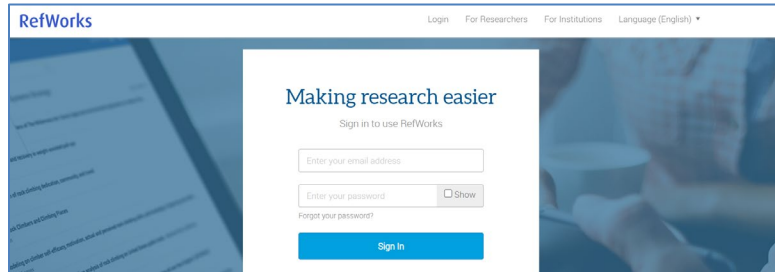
RefWorks

Login For Researchers For Institutions Language (English) ▾

Making research easier

Sign in to use RefWorks

Enter your email address

Enter your password

Show

Forgot your password?

Sign In